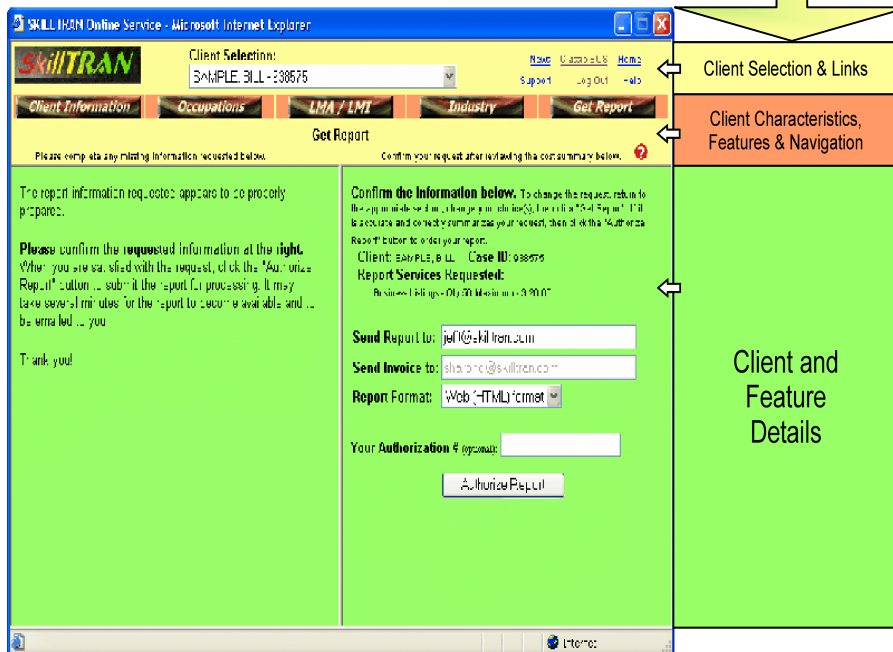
SKILLTRAN Online Service - Microsoft Internet Explorer

SkillTRAN

Client Selection:
SAMPLE, BILL - 938575

News Contact Us Home
Support Log Out Help

Client Selection & Links

Client Information | Occupations | LMA / LMI | Industry | Get Report

Client Characteristics, Features & Navigation

Get Report

Please complete any missing information requested below.

Confirm your request after reviewing the cost summary below.

The report information requested appears to be properly prepared.

Please confirm the requested information at the right. When you are satisfied with the request, click the "Authorize Report" button to submit the report for processing. It may take several minutes for the report to become available and to be emailed to you.

Thank you!

Confirm the Information below. To change the request, return to the appropriate section, change your choice(s), then click "Get Report". If it is accurate and correctly summarizes your request, then click the "Authorize Report" button to order your report.

Client: SAMPLE, BILL Case ID: 938575

Report Services Requested:

Business Listings - Qty 30 Maximum - $30.00

Send Report to: jeff@skilltran.com

Send Invoice to: sharon@skilltran.com

Report Format: Web (HTML) format

Your Authorization # (optional):

Authorize Report

Client and Feature Details

Internet